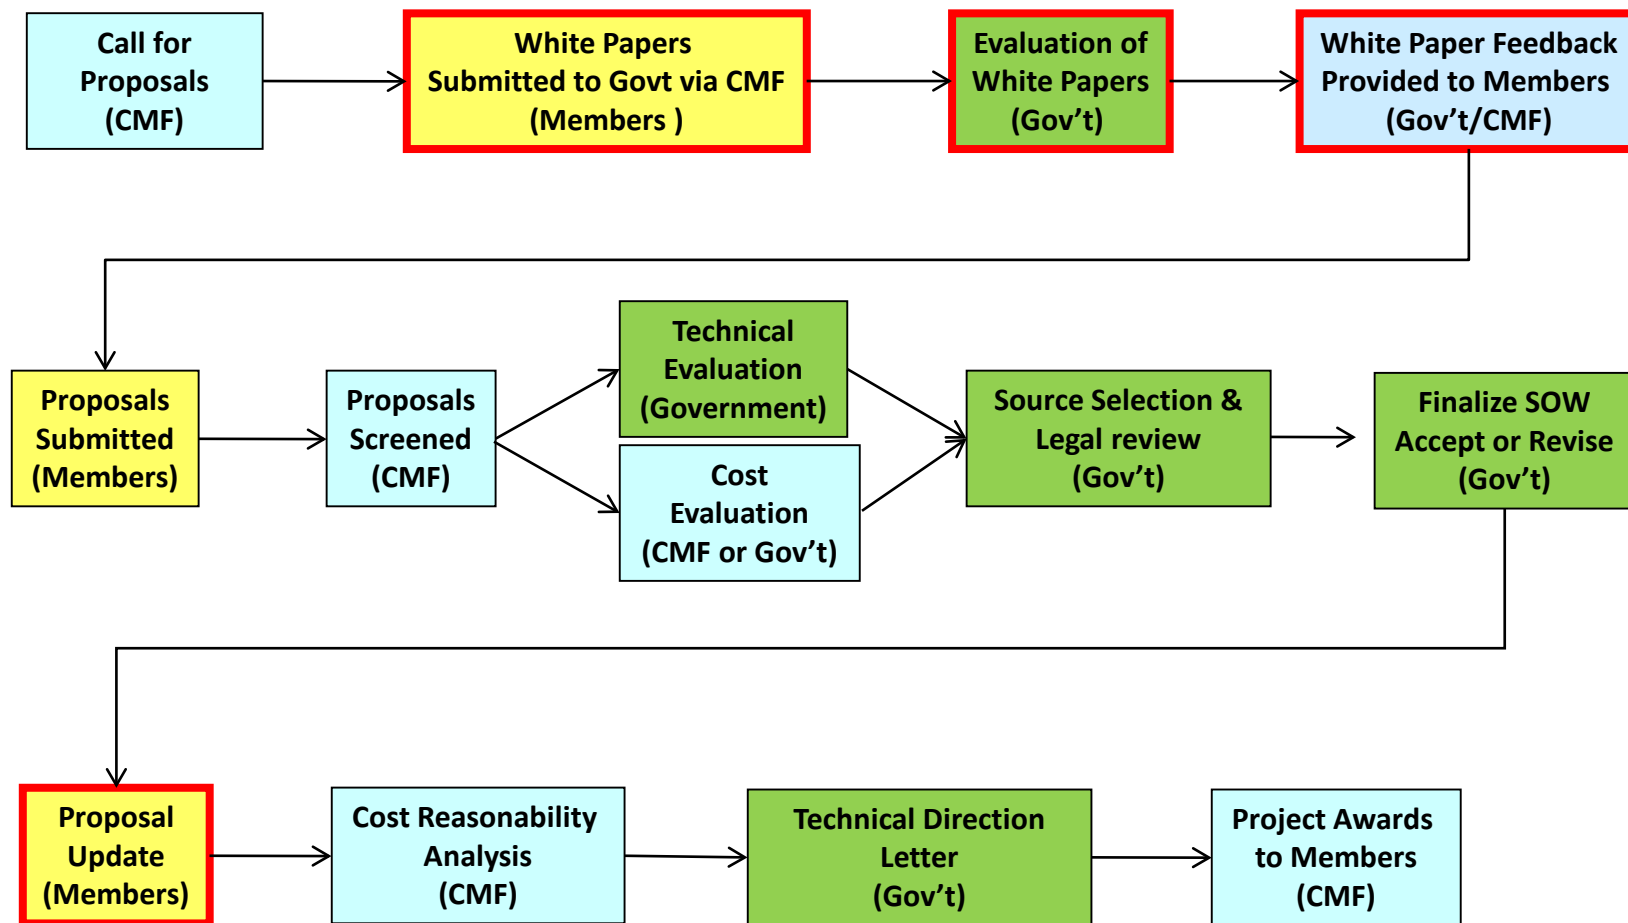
Call for Proposals (CMF)

White Papers Submitted to Govt via CMF (Members )

Evaluation of White Papers (Gov’t)

White Paper Feedback Provided to Members (Gov’t/CMF)

Proposals Submitted (Members)

Proposals Screened (CMF)

Technical Evaluation (Government)

Cost Evaluation (CMF or Gov’t)

Source Selection & Legal review (Gov’t)

Finalize SOW Accept or Revise (Gov’t)

Proposal Update (Members)

Cost Reasonability Analysis (CMF)

Technical Direction Letter (Gov’t)

Project Awards to Members (CMF)